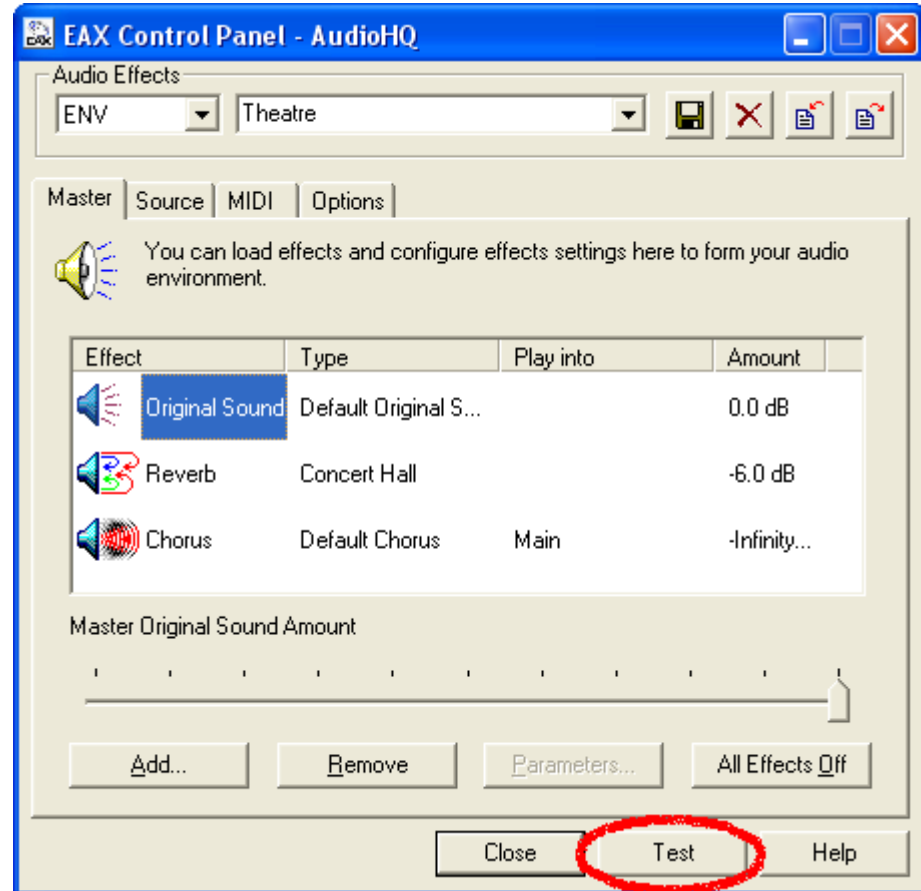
EAX Control Panel - AudioHQ

Audio Effects

ENV

Theatre

Master | Source | MIDI | Options

You can load effects and configure effects settings here to form your audio environment.

| Effect | Type | Play into | Amount |
|---|---|---|---|
| Original Sound | Default Original S... | | 0.0 dB |
| Reverb | Concert Hall | | -6.0 dB |
| Chorus | Default Chorus | Main | -Infinity... |

Master Original Sound Amount

Add...

Remove

Parameters...

All Effects Off

Close

Test

Help